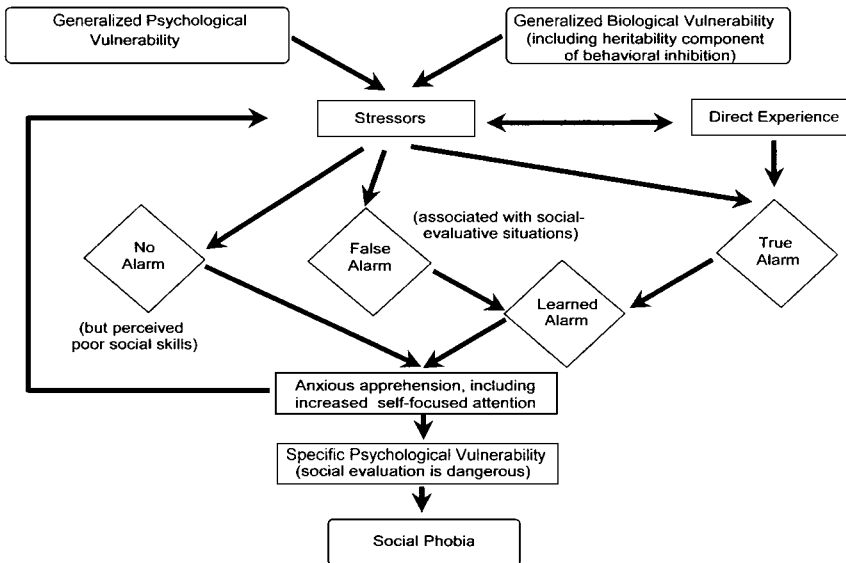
Generalized Psychological Vulnerability

Generalized Biological Vulnerability (including heritability component of behavioral inhibition)

Stressors

Direct Experience

No Alarm

False Alarm

(associated with social-evaluative situations)

True Alarm

Learned Alarm

(but perceived poor social skills)

Anxious apprehension, including increased self-focused attention

Specific Psychological Vulnerability (social evaluation is dangerous)

Social Phobia